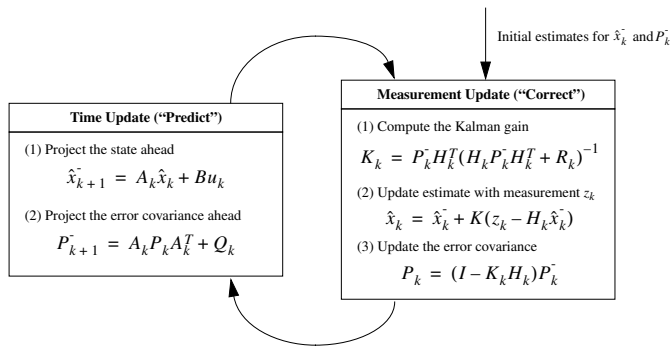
Initial estimates for $\hat{x}_k^-$ and $P_k^-$

Time Update ("Predict")

(1) Project the state ahead

$\hat{x}_{k+1}^- = A_k \hat{x}_k + Bu_k$

(2) Project the error covariance ahead

$P_{k+1}^- = A_k P_k A_k^T + Q_k$

Measurement Update ("Correct")

(1) Compute the Kalman gain

$K_k = P_k^- H_k^T (H_k P_k^- H_k^T + R_k)^{-1}$

(2) Update estimate with measurement $z_k$

$\hat{x}_k = \hat{x}_k^- + K(z_k - H_k \hat{x}_k^-)$

(3) Update the error covariance

$P_k = (I - K_k H_k) P_k^-$